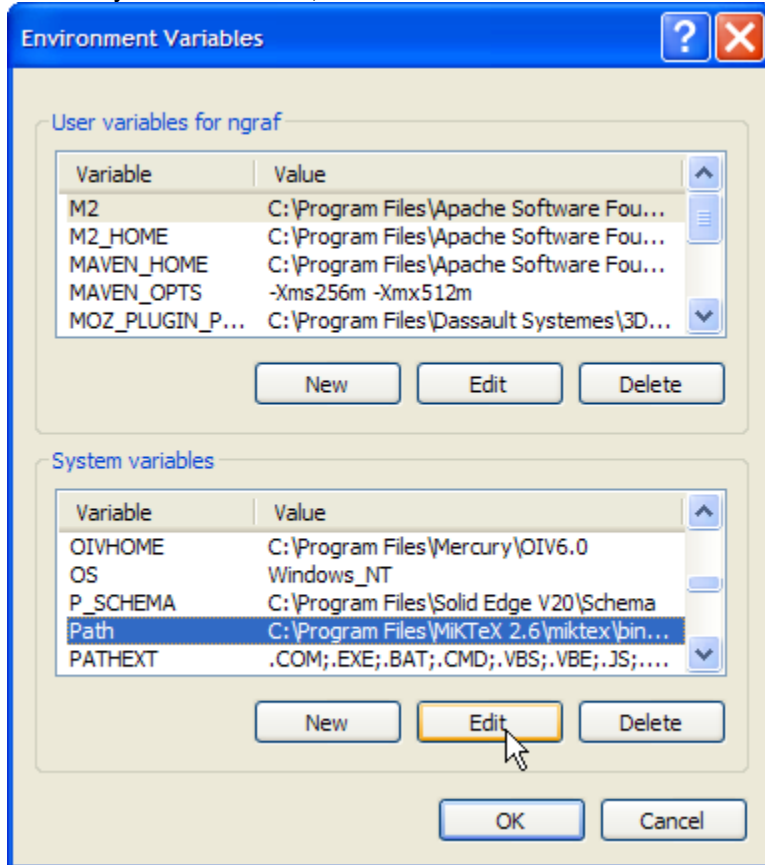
Environment Variables

User variables for ngraf

| Variable | Value |
|---|---|
| M2 | C:\Program Files\Apache Software Fou... |
| M2_HOME | C:\Program Files\Apache Software Fou... |
| MAVEN_HOME | C:\Program Files\Apache Software Fou... |
| MAVEN_OPTS | -Xms256m -Xmx512m |
| MOZ_PLUGIN_P... | C:\Program Files\Dassault Systemes\3D... |

New Edit Delete

System variables

| Variable | Value |
|---|---|
| OIVHOME | C:\Program Files\Mercury\OIV6.0 |
| OS | Windows_NT |
| P_SCHEMA | C:\Program Files\Solid Edge V20\Schema |
| Path | C:\Program Files\MiKTeX 2.6\miktex\bin... |
| PATHEXT | .COM;.EXE;.BAT;.CMD;.VBS;.VBE;.JS;.... |

New Edit Delete

OK Cancel